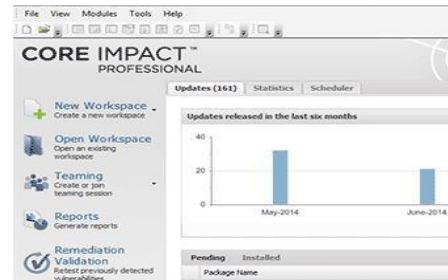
File View Modules Tools Help

CORE IMPACT™
PROFESSIONAL

Updates (161) Statistics Scheduler

New Workspace
Create a new workspace

Open Workspace
Open an existing workspace

Teaming
Create or join teaming session

Reports
Generate reports

Remediation Validation
Retest previously detected vulnerabilities

Updates released in the last six months

40
20
0

May-2014
June-2014

Pending Installed
Package Name